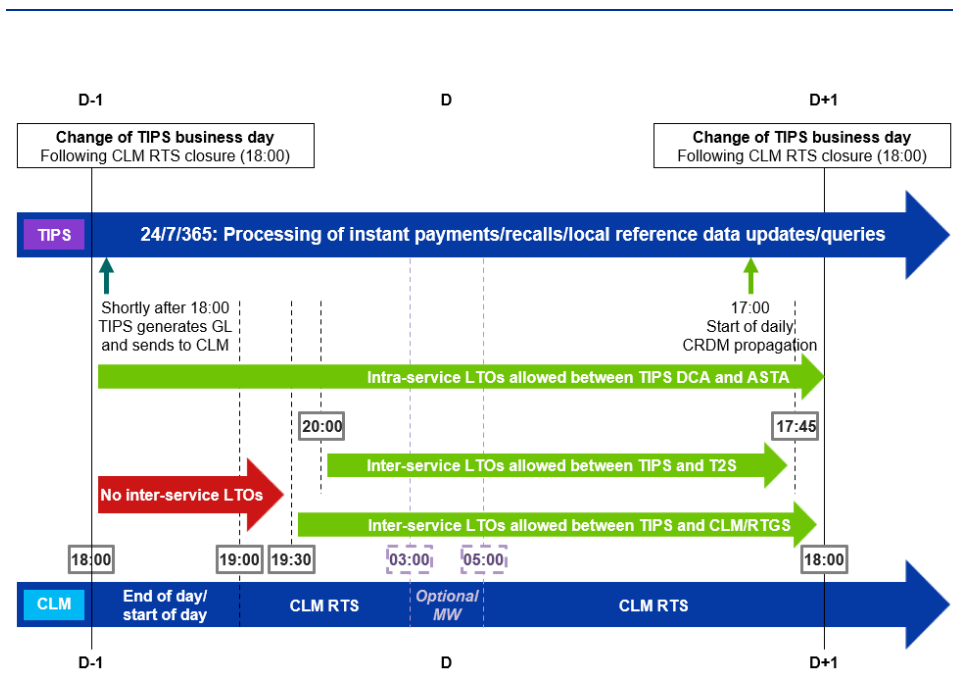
D-1

D

D+1

Change of TIPS business day
Following CLM RTS closure (18:00)

Change of TIPS business day
Following CLM RTS closure (18:00)

TIPS

24/7/365: Processing of instant payments/recalls/local reference data updates/queries

Shortly after 18:00
TIPS generates GL
and sends to CLM

17:00
Start of daily
CRDM propagation

Intra-service LTOs allowed between TIPS DCA and ASTA

20:00

17:45

Inter-service LTOs allowed between TIPS and T2S

No inter-service LTOs

Inter-service LTOs allowed between TIPS and CLM/RTGS

18:00

19:00

19:30

03:00

05:00

18:00

CLM

End of day/
start of day

CLM RTS

Optional
MW

CLM RTS

D-1

D

D+1